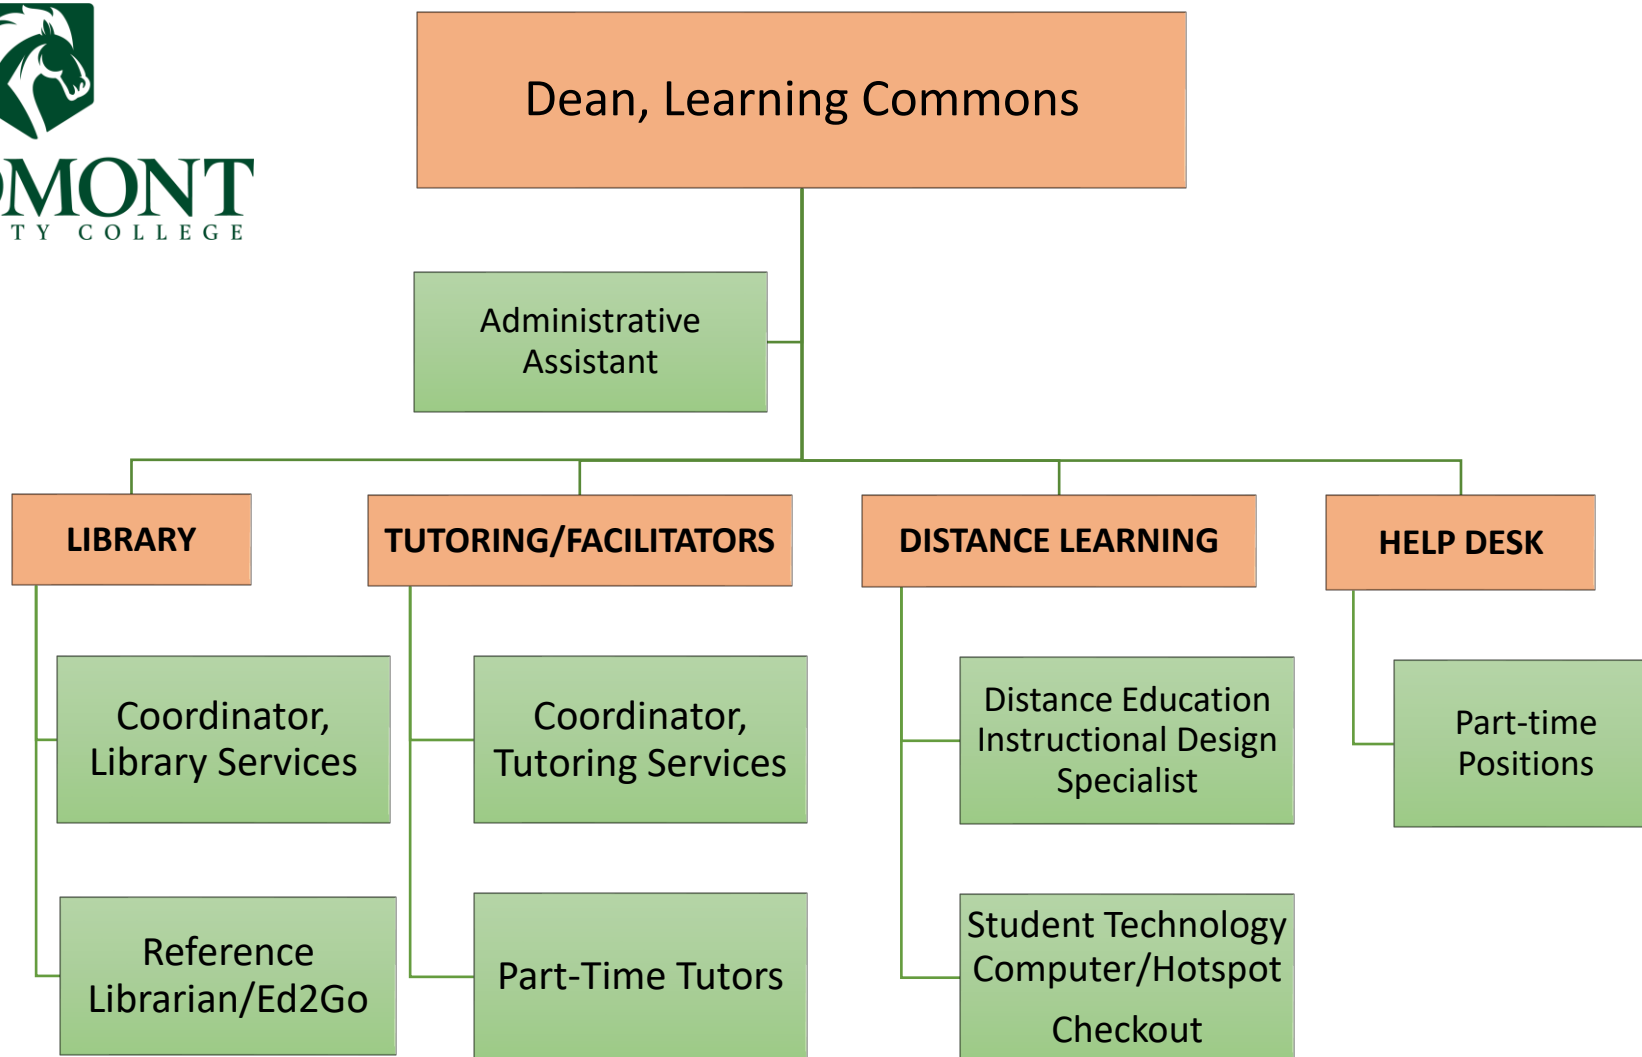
DMONT
TY COLLEGE

Dean, Learning Commons

Administrative Assistant

LIBRARY

TUTORING/FACILITATORS

DISTANCE LEARNING

HELP DESK

Coordinator, Library Services

Reference Librarian/Ed2Go

Coordinator, Tutoring Services

Part-Time Tutors

Distance Education Instructional Design Specialist

Student Technology Computer/Hotspot Checkout

Part-time Positions